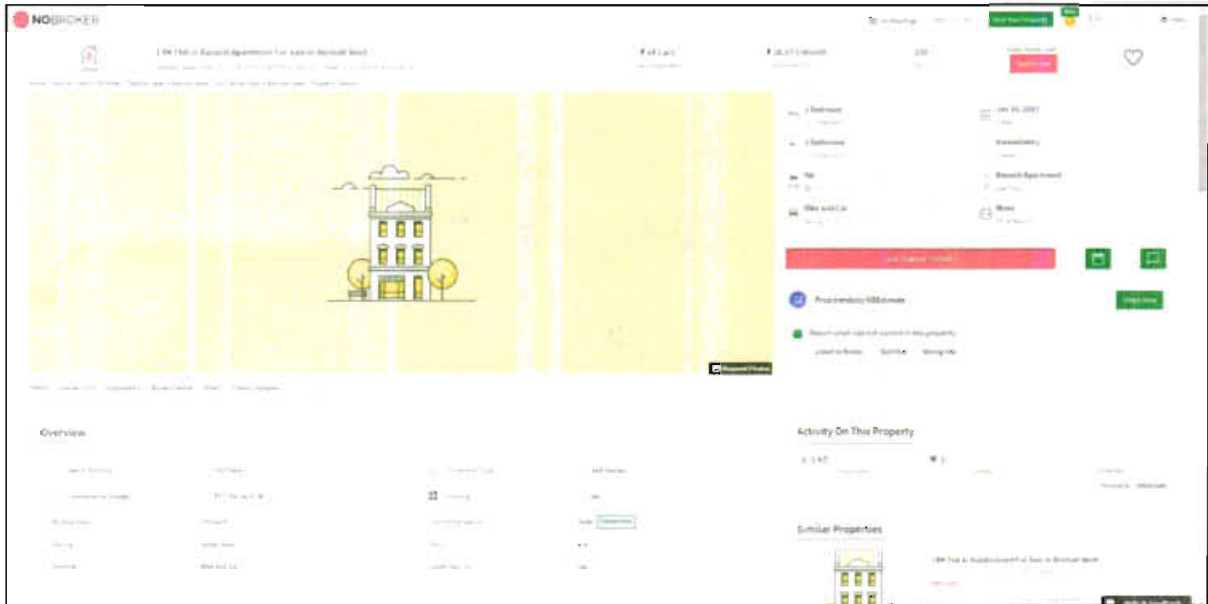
NOBROKER

1 BHK Flat In Ravanil Apartment For Sale In Borivali West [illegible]

₹ 48 Lacs

₹ 48,47 1/Month

330

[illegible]

1 Bathroom

Jan 20, 2021

1 Bathroom

Immediately

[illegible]

Ravanil Apartment

Bike and Car

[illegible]

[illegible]

Find Property NBEstimate

Report what was not correct in this property

Listed on Broker   Sold Out   Wrong Info

Request Photos

Overview

Activity On This Property

Similar Properties

1 BHK Flat In Ravanil Apartment For Sale In Borivali West